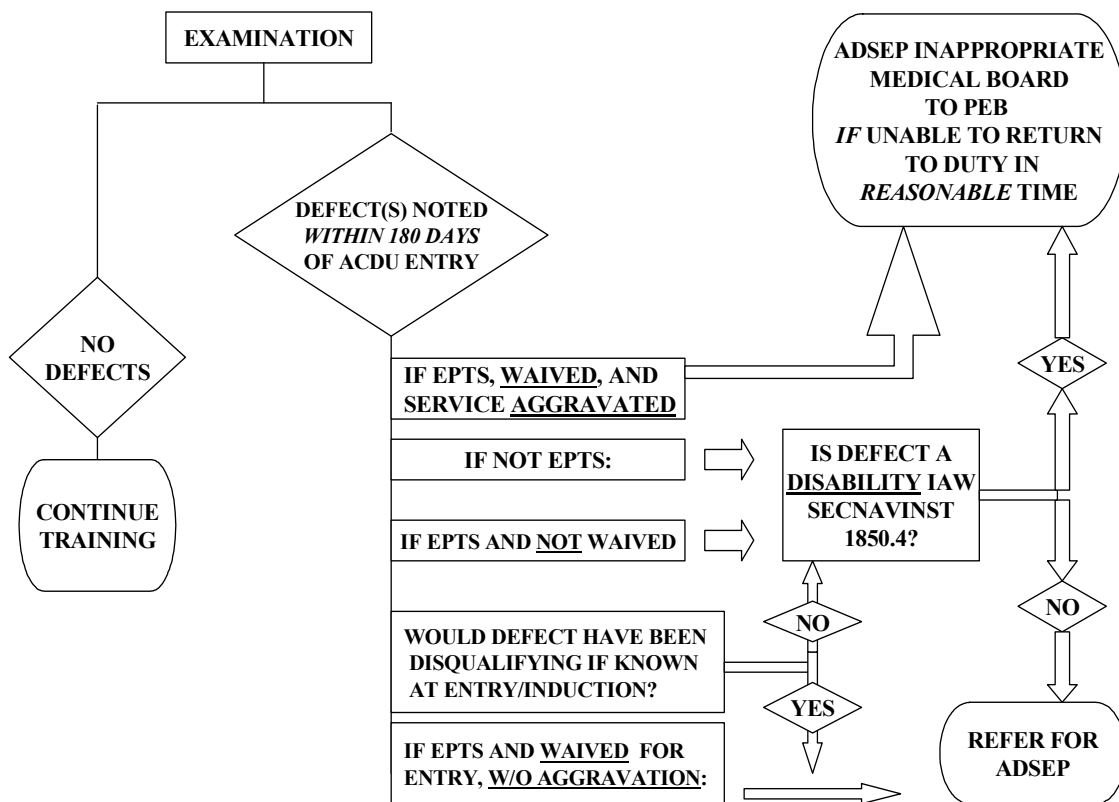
EXAMINATION

NO DEFECTS

CONTINUE TRAINING

DEFECT(S) NOTED *WITHIN 180 DAYS* OF ACDU ENTRY

ADSEP INAPPROPRIATE MEDICAL BOARD TO PEB *IF* UNABLE TO RETURN TO DUTY IN *REASONABLE* TIME

IF EPTS, WAIVED, AND SERVICE AGGRAVATED

IF NOT EPTS:

IF EPTS AND NOT WAIVED

IS DEFECT A DISABILITY IAW SECNAVINST 1850.4?

YES

NO

WOULD DEFECT HAVE BEEN DISQUALIFYING IF KNOWN AT ENTRY/INDUCTION?

NO

YES

IF EPTS AND WAIVED FOR ENTRY, W/O AGGRAVATION:

REFER FOR ADSEP